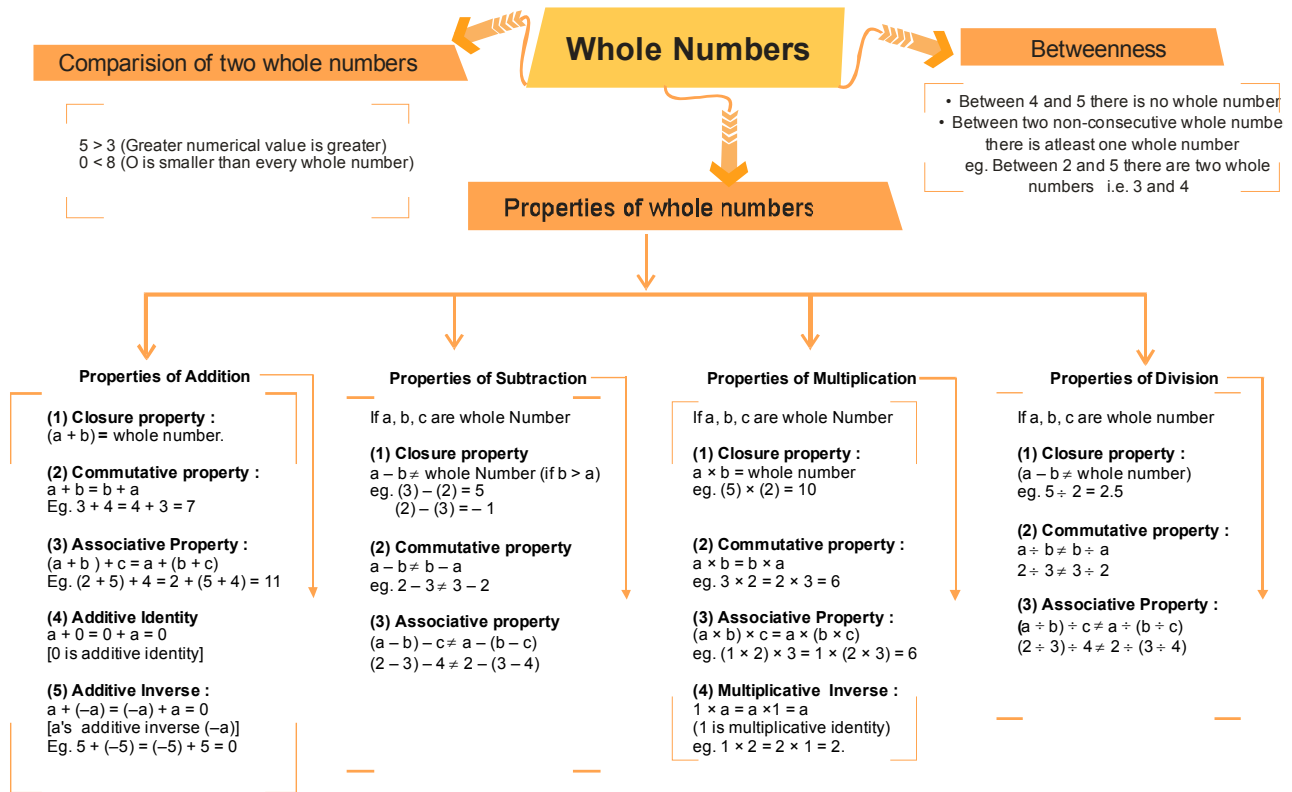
Whole Numbers

Comparision of two whole numbers

5 > 3 (Greater numerical value is greater)
0 < 8 (O is smaller than every whole number)

Betweenness

• Between 4 and 5 there is no whole number
• Between two non-consecutive whole numbe there is atleast one whole number
eg. Between 2 and 5 there are two whole numbers i.e. 3 and 4

Properties of whole numbers

Properties of Addition

(1) Closure property :
(a + b) = whole number.

(2) Commutative property :
a + b = b + a
Eg. 3 + 4 = 4 + 3 = 7

(3) Associative Property :
(a + b ) + c = a + (b + c)
Eg. (2 + 5) + 4 = 2 + (5 + 4) = 11

(4) Additive Identity
a + 0 = 0 + a = 0
[0 is additive identity]

(5) Additive Inverse :
a + (–a) = (–a) + a = 0
[a's additive inverse (–a)]
Eg. 5 + (–5) = (–5) + 5 = 0

Properties of Subtraction

If a, b, c are whole Number

(1) Closure property
a – b ≠ whole Number (if b > a)
eg. (3) – (2) = 5
(2) – (3) = – 1

(2) Commutative property
a – b ≠ b – a
eg. 2 – 3 ≠ 3 – 2

(3) Associative property
(a – b) – c ≠ a – (b – c)
(2 – 3) – 4 ≠ 2 – (3 – 4)

Properties of Multiplication

If a, b, c are whole Number

(1) Closure property :
a × b = whole number
eg. (5) × (2) = 10

(2) Commutative property :
a × b = b × a
eg. 3 × 2 = 2 × 3 = 6

(3) Associative Property :
(a × b) × c = a × (b × c)
eg. (1 × 2) × 3 = 1 × (2 × 3) = 6

(4) Multiplicative Inverse :
1 × a = a ×1 = a
(1 is multiplicative identity)
eg. 1 × 2 = 2 × 1 = 2.

Properties of Division

If a, b, c are whole number

(1) Closure property :
(a – b ≠ whole number)
eg. 5 ÷ 2 = 2.5

(2) Commutative property :
a ÷ b ≠ b ÷ a
2 ÷ 3 ≠ 3 ÷ 2

(3) Associative Property :
(a ÷ b) ÷ c ≠ a ÷ (b ÷ c)
(2 ÷ 3) ÷ 4 ≠ 2 ÷ (3 ÷ 4)